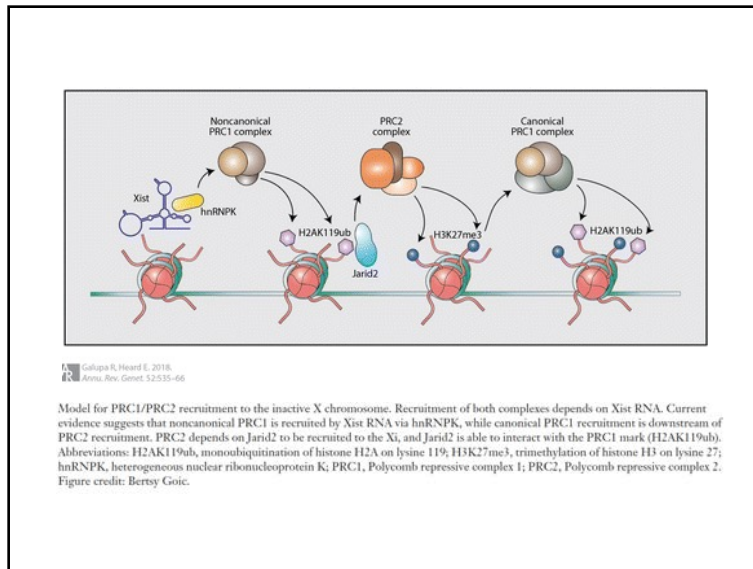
Noncanonical PRC1 complex

PRC2 complex

Canonical PRC1 complex

Xist

hnRNPK

H2AK119ub

Jarid2

H3K27me3

H2AK119ub

AR Galupa R, Heard E. 2018. Annu. Rev. Genet. 52:535–66

Model for PRC1/PRC2 recruitment to the inactive X chromosome. Recruitment of both complexes depends on Xist RNA. Current evidence suggests that noncanonical PRC1 is recruited by Xist RNA via hnRNPK, while canonical PRC1 recruitment is downstream of PRC2 recruitment. PRC2 depends on Jarid2 to be recruited to the Xi, and Jarid2 is able to interact with the PRC1 mark (H2AK119ub). Abbreviations: H2AK119ub, monoubiquitination of histone H2A on lysine 119; H3K27me3, trimethylation of histone H3 on lysine 27; hnRNPK, heterogeneous nuclear ribonucleoprotein K; PRC1, Polycomb repressive complex 1; PRC2, Polycomb repressive complex 2. Figure credit: Bertsy Goic.